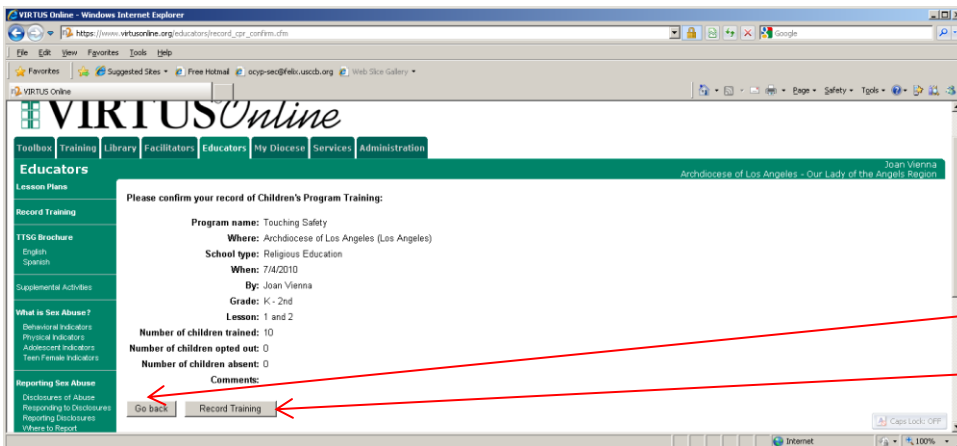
VIRTUS Online - Windows Internet Explorer

https://www.virtusonline.org/educators/record_cpr_confirm.cfm

Google

File Edit View Favorites Tools Help

Favorites | Suggested Sites ▾ Free Hotmail ocyp-sec@felix.usccb.org Web Slice Gallery ▾

VIRTUS Online

Page ▾ Safety ▾ Tools ▾

VIRTUSOnline

Toolbox | Training | Library | Facilitators | Educators | My Diocese | Services | Administration

Educators

Joan Vienna
Archdiocese of Los Angeles - Our Lady of the Angels Region

Lesson Plans

Record Training

TTSG Brochure
English
Spanish

Supplemental Activities

What is Sex Abuse?
Behavioral Indicators
Physical Indicators
Adolescent Indicators
Teen Female Indicators

Reporting Sex Abuse
Disclosures of Abuse
Responding to Disclosures
Reporting Disclosures
Where to Report

Please confirm your record of Children's Program Training:

Program name: Touching Safety
Where: Archdiocese of Los Angeles (Los Angeles)
School type: Religious Education
When: 7/4/2010
By: Joan Vienna
Grade: K - 2nd
Lesson: 1 and 2
Number of children trained: 10
Number of children opted out: 0
Number of children absent: 0
Comments:

Go back | Record Training

Caps Lock: OFF

Internet | 100%